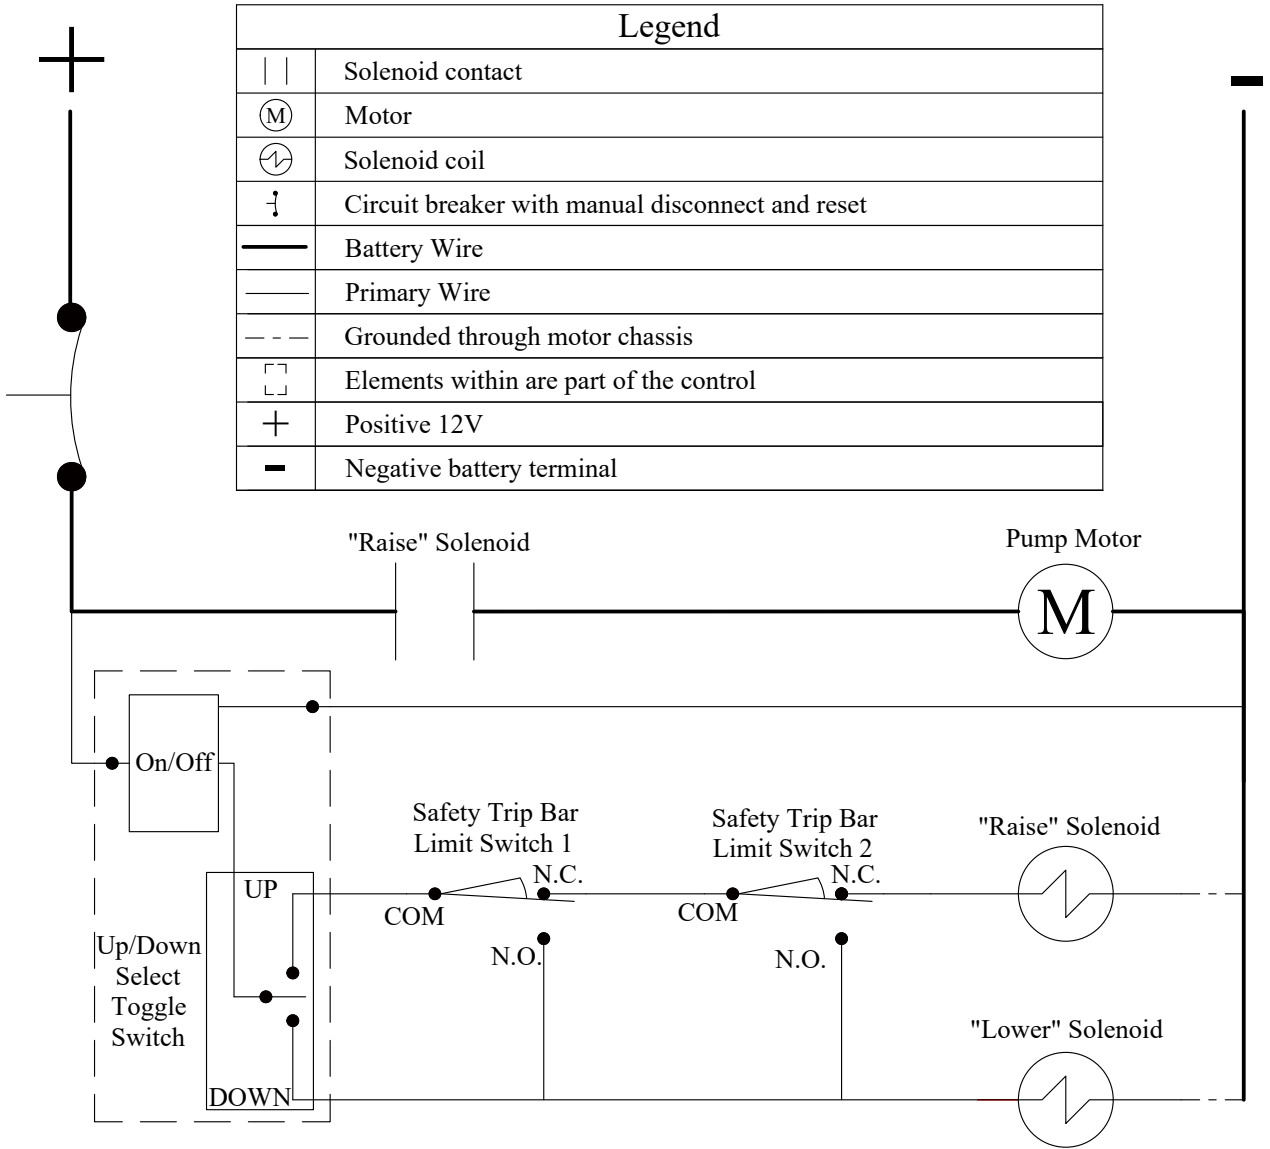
Legend

| | |
|---|---|
| $|\;|$ | Solenoid contact |
| (M) | Motor |
| | Solenoid coil |
| | Circuit breaker with manual disconnect and reset |
| | Battery Wire |
| | Primary Wire |
| | Grounded through motor chassis |
| | Elements within are part of the control |
| $+$ | Positive 12V |
| $-$ | Negative battery terminal |

$+$

$-$

"Raise" Solenoid

Pump Motor

M

On/Off

UP

Up/Down Select Toggle Switch

DOWN

Safety Trip Bar Limit Switch 1

COM

N.C.

N.O.

Safety Trip Bar Limit Switch 2

COM

N.C.

N.O.

"Raise" Solenoid

"Lower" Solenoid